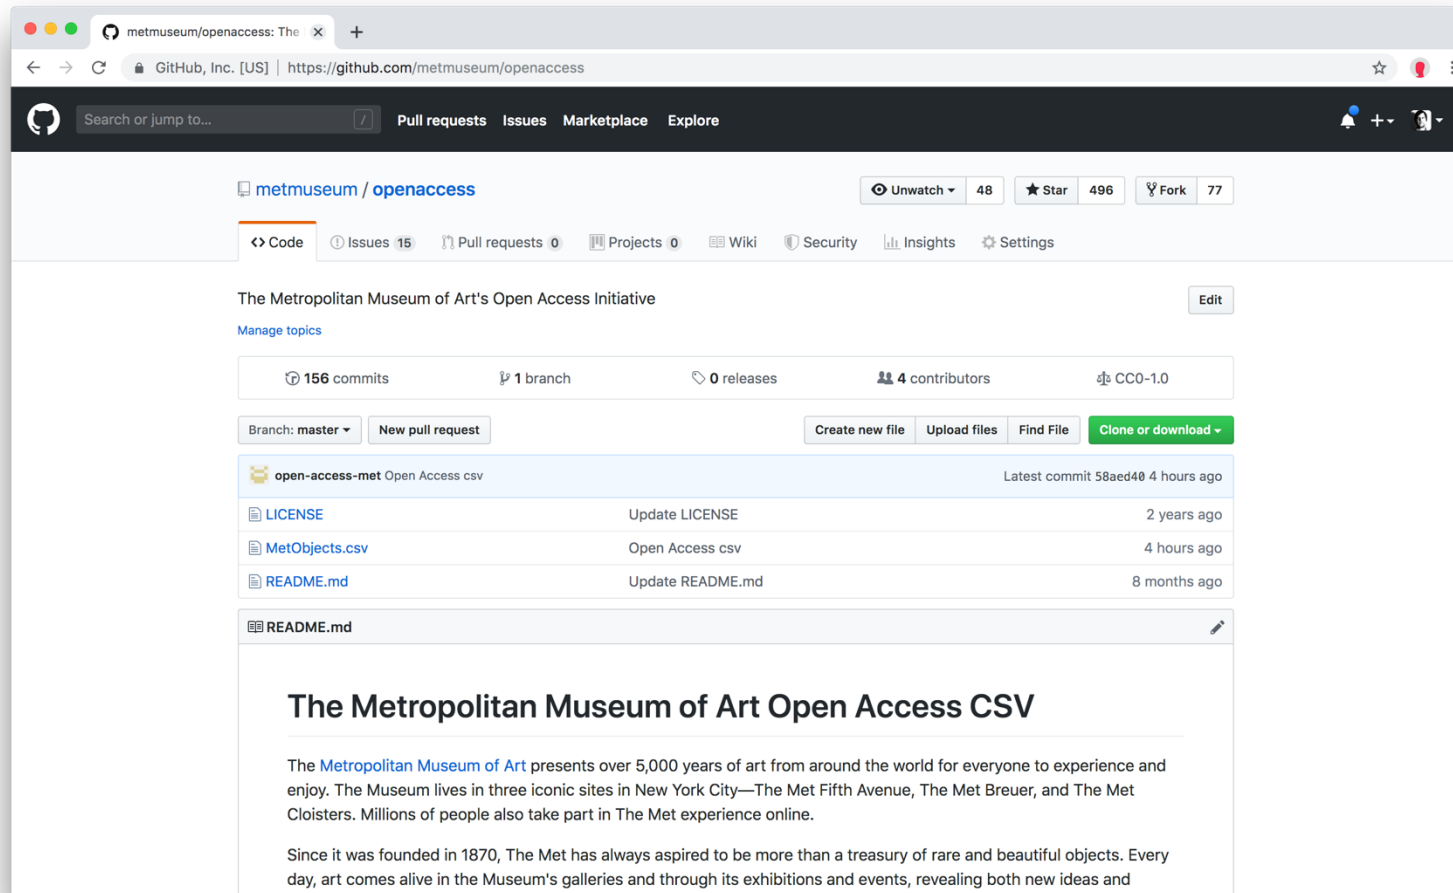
metmuseum/openaccess: The

GitHub, Inc. [US] | https://github.com/metmuseum/openaccess

Search or jump to... /

Pull requests Issues Marketplace Explore

metmuseum / openaccess

Unwatch 48 Star 496 Fork 77

Code Issues 15 Pull requests 0 Projects 0 Wiki Security Insights Settings

The Metropolitan Museum of Art's Open Access Initiative

Edit

Manage topics

156 commits 1 branch 0 releases 4 contributors CC0-1.0

Branch: master New pull request Create new file Upload files Find File Clone or download

open-access-met Open Access csv Latest commit 58aed40 4 hours ago

| | | |
|---|---|---|
| LICENSE | Update LICENSE | 2 years ago |
| MetObjects.csv | Open Access csv | 4 hours ago |
| README.md | Update README.md | 8 months ago |

README.md

The Metropolitan Museum of Art Open Access CSV

The Metropolitan Museum of Art presents over 5,000 years of art from around the world for everyone to experience and enjoy. The Museum lives in three iconic sites in New York City—The Met Fifth Avenue, The Met Breuer, and The Met Cloisters. Millions of people also take part in The Met experience online.

Since it was founded in 1870, The Met has always aspired to be more than a treasury of rare and beautiful objects. Every day, art comes alive in the Museum's galleries and through its exhibitions and events, revealing both new ideas and